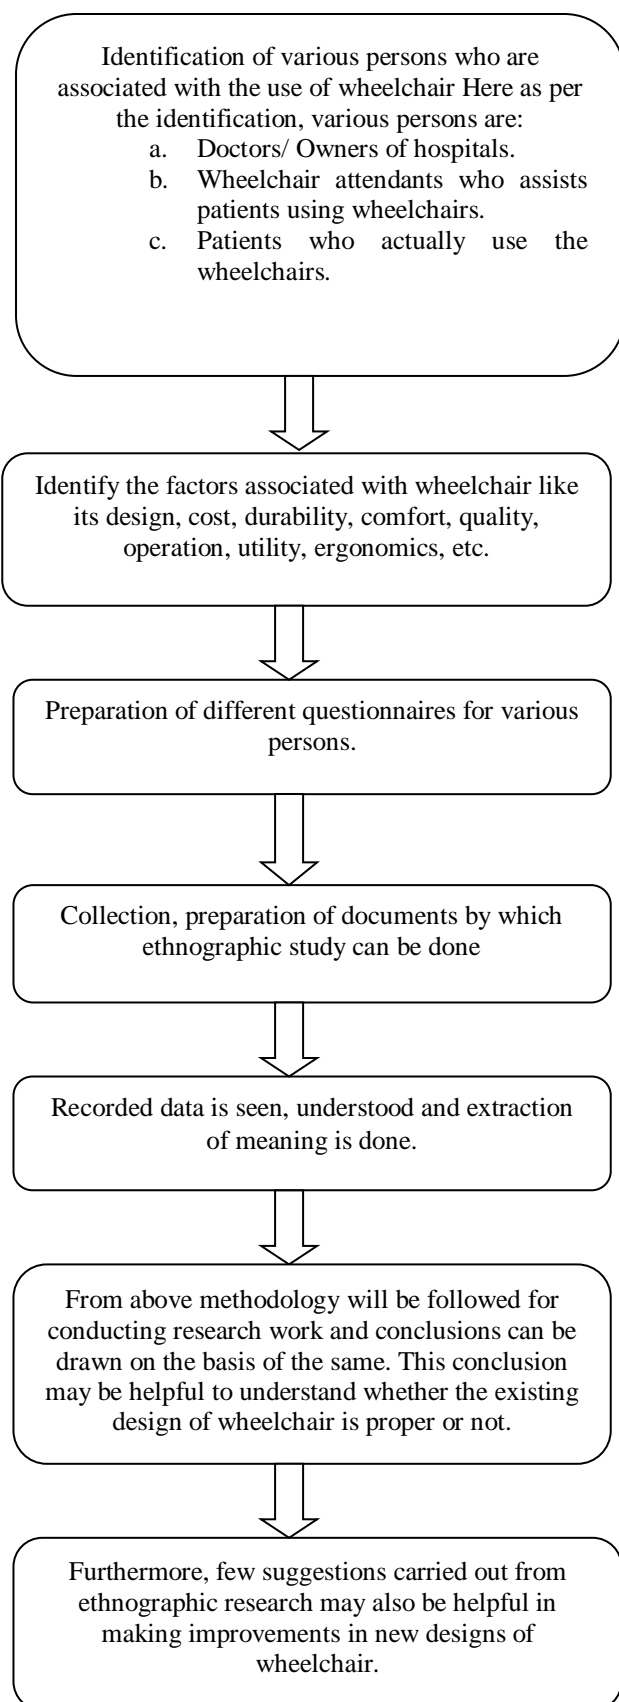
Identification of various persons who are associated with the use of wheelchair Here as per the identification, various persons are:
a. Doctors/ Owners of hospitals.
b. Wheelchair attendants who assists patients using wheelchairs.
c. Patients who actually use the wheelchairs.

Identify the factors associated with wheelchair like its design, cost, durability, comfort, quality, operation, utility, ergonomics, etc.

Preparation of different questionnaires for various persons.

Collection, preparation of documents by which ethnographic study can be done

Recorded data is seen, understood and extraction of meaning is done.

From above methodology will be followed for conducting research work and conclusions can be drawn on the basis of the same. This conclusion may be helpful to understand whether the existing design of wheelchair is proper or not.

Furthermore, few suggestions carried out from ethnographic research may also be helpful in making improvements in new designs of wheelchair.